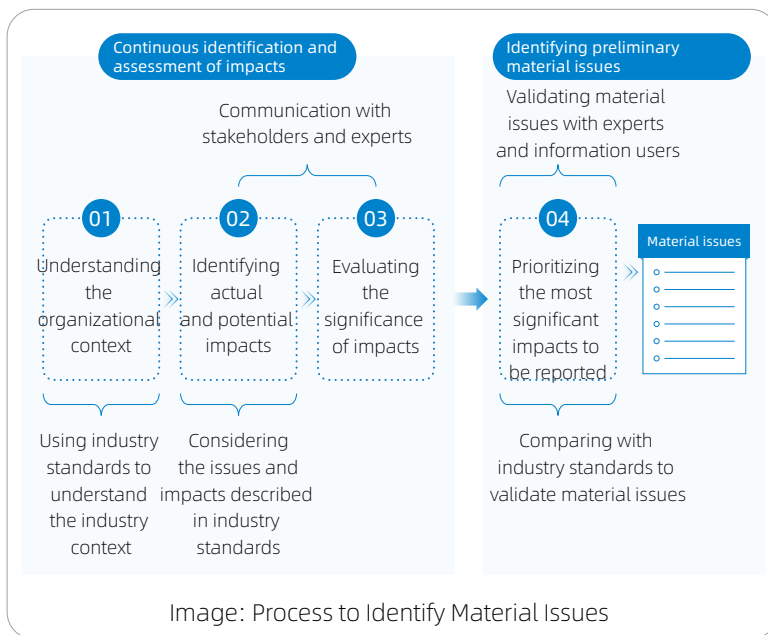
Continuous identification and assessment of impacts

Identifying preliminary material issues

Communication with stakeholders and experts

Validating material issues with experts and information users

01
Understanding the organizational context

02
Identifying actual and potential impacts

03
Evaluating the significance of impacts

04
Prioritizing the most significant impacts to be reported

Material issues

Using industry standards to understand the industry context

Considering the issues and impacts described in industry standards

Comparing with industry standards to validate material issues

Image: Process to Identify Material Issues